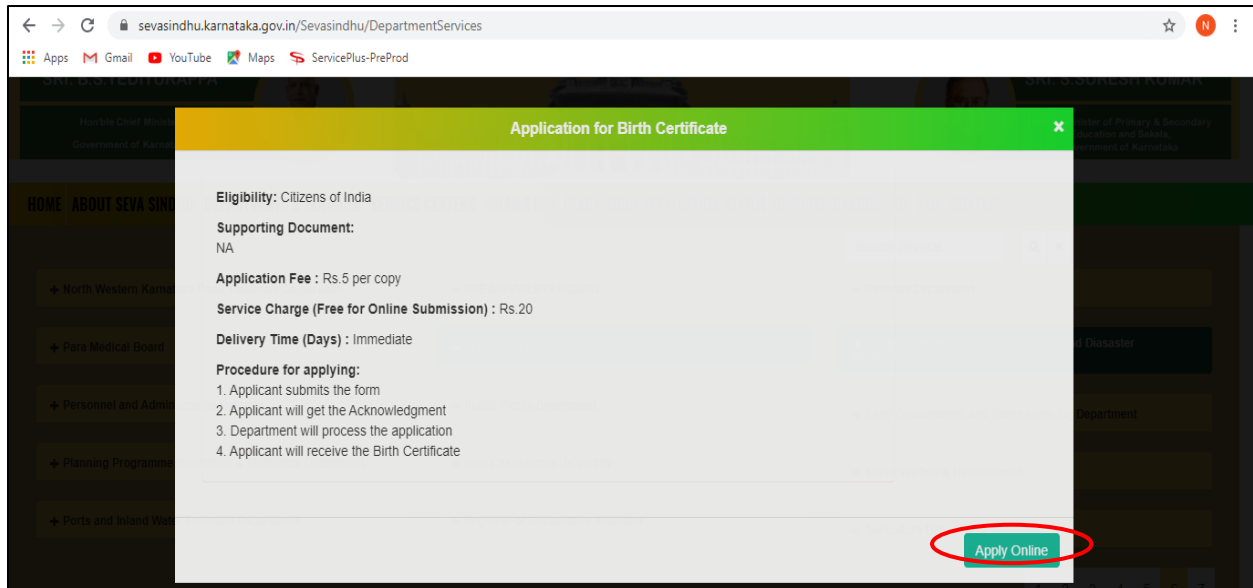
sevasindhu.karnataka.gov.in/Sevasindhu/DepartmentServices

Apps Gmail YouTube Maps ServicePlus-PreProd

SRI. B.S.YEDIYURAPPA

SRI. S.SURESH KUMAR

Hon'ble Chief Minister Government of Karnataka

Minister of Primary & Secondary Education and Sakala Government of Karnataka

HOME ABOUT SEVA SINDHU

+ North Western Karnataka

+ Para Medical Board

+ Personnel and Admin

+ Planning Programme

+ Ports and Inland Water Transport Department

d Disaster

Department

Application for Birth Certificate

×

Eligibility: Citizens of India

Supporting Document:
NA

Application Fee : Rs.5 per copy

Service Charge (Free for Online Submission) : Rs.20

Delivery Time (Days) : Immediate

Procedure for applying:
1. Applicant submits the form
2. Applicant will get the Acknowledgment
3. Department will process the application
4. Applicant will receive the Birth Certificate

Apply Online